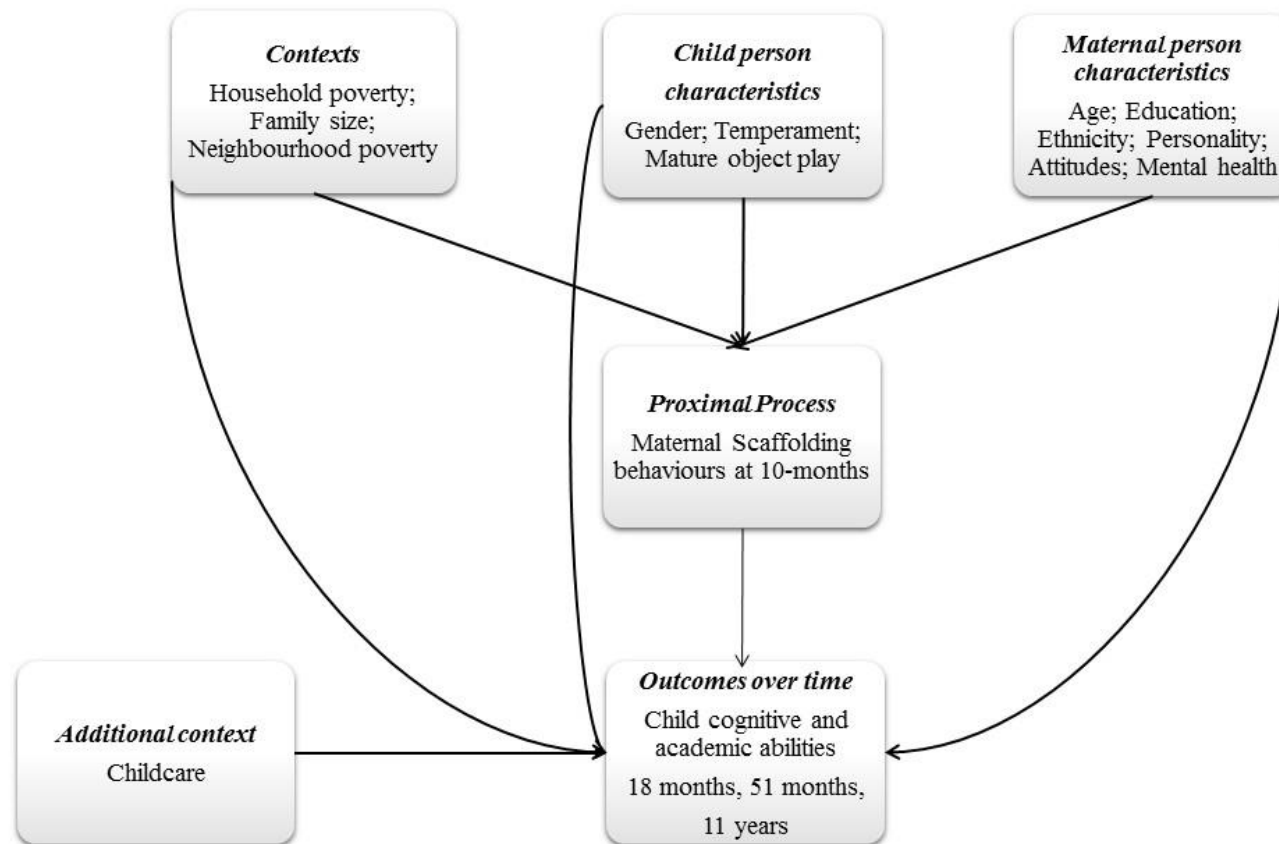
*Contexts*
Household poverty; Family size; Neighbourhood poverty

*Child person characteristics*
Gender; Temperament; Mature object play

*Maternal person characteristics*
Age; Education; Ethnicity; Personality; Attitudes; Mental health

*Proximal Process*
Maternal Scaffolding behaviours at 10-months

*Additional context*
Childcare

*Outcomes over time*
Child cognitive and academic abilities
18 months, 51 months, 11 years